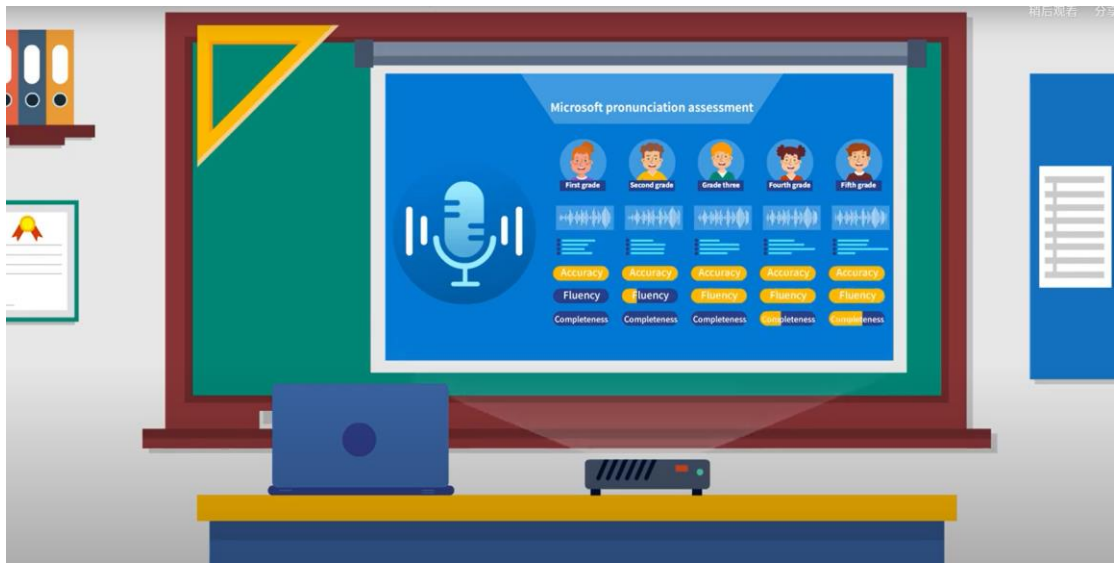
稍后观看 分享

Microsoft pronunciation assessment

First grade
Second grade
Grade three
Fourth grade
Fifth grade

Accuracy
Accuracy
Accuracy
Accuracy
Accuracy

Fluency
Fluency
Fluency
Fluency
Fluency

Completeness
Completeness
Completeness
Completeness
Completeness